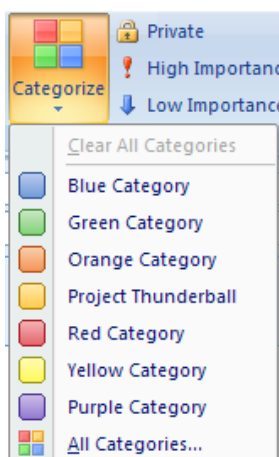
Categorize

Private

High Importanc

Low Importance

Clear All Categories

Blue Category

Green Category

Orange Category

Project Thunderball

Red Category

Yellow Category

Purple Category

All Categories...